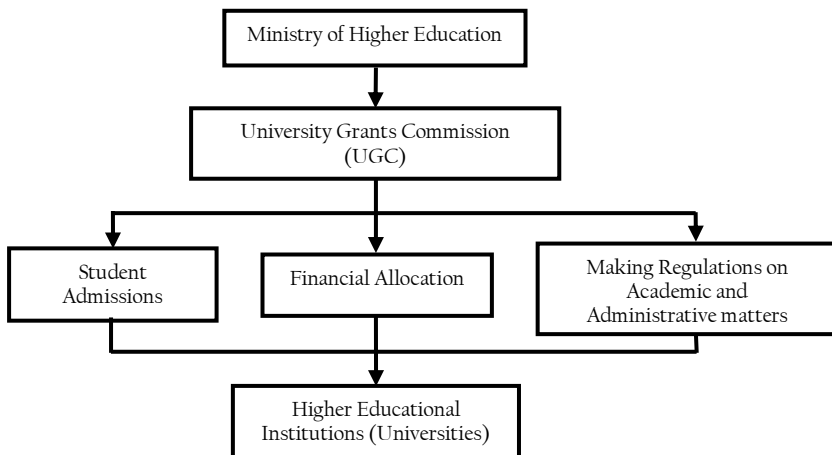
Ministry of Higher Education

University Grants Commission (UGC)

Student Admissions

Financial Allocation

Making Regulations on Academic and Administrative matters

Higher Educational Institutions (Universities)